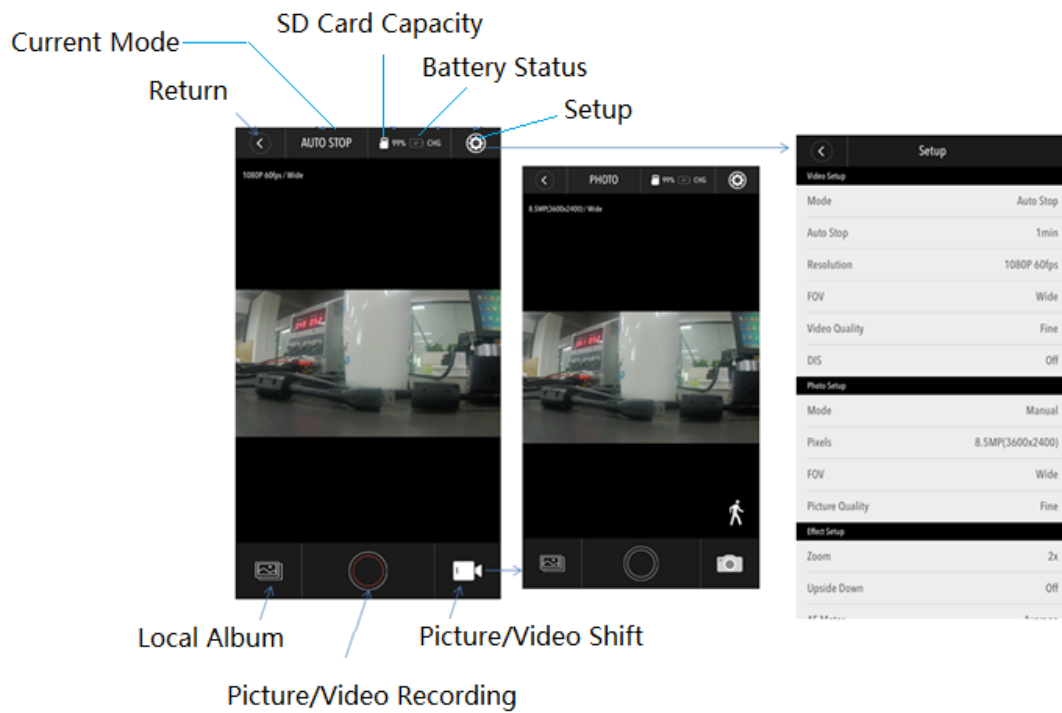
SD Card Capacity

Current Mode

Battery Status

Return

Setup

AUTO STOP

99% CHG

1080P 60fps / Wide

PHOTO

99% CHG

8.5MP(3600x2400) / Wide

Setup

Video Setup

| | |
|---|---|
| Mode | Auto Stop |
| Auto Stop | 1min |
| Resolution | 1080P 60fps |
| FOV | Wide |
| Video Quality | Fine |
| DIS | Off |

Photo Setup

| | |
|---|---|
| Mode | Manual |
| Pixels | 8.5MP(3600x2400) |
| FOV | Wide |
| Picture Quality | Fine |

Effect Setup

| | |
|---|---|
| Zoom | 2x |
| Upside Down | Off |
| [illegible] | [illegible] |

Local Album

Picture/Video Shift

Picture/Video Recording